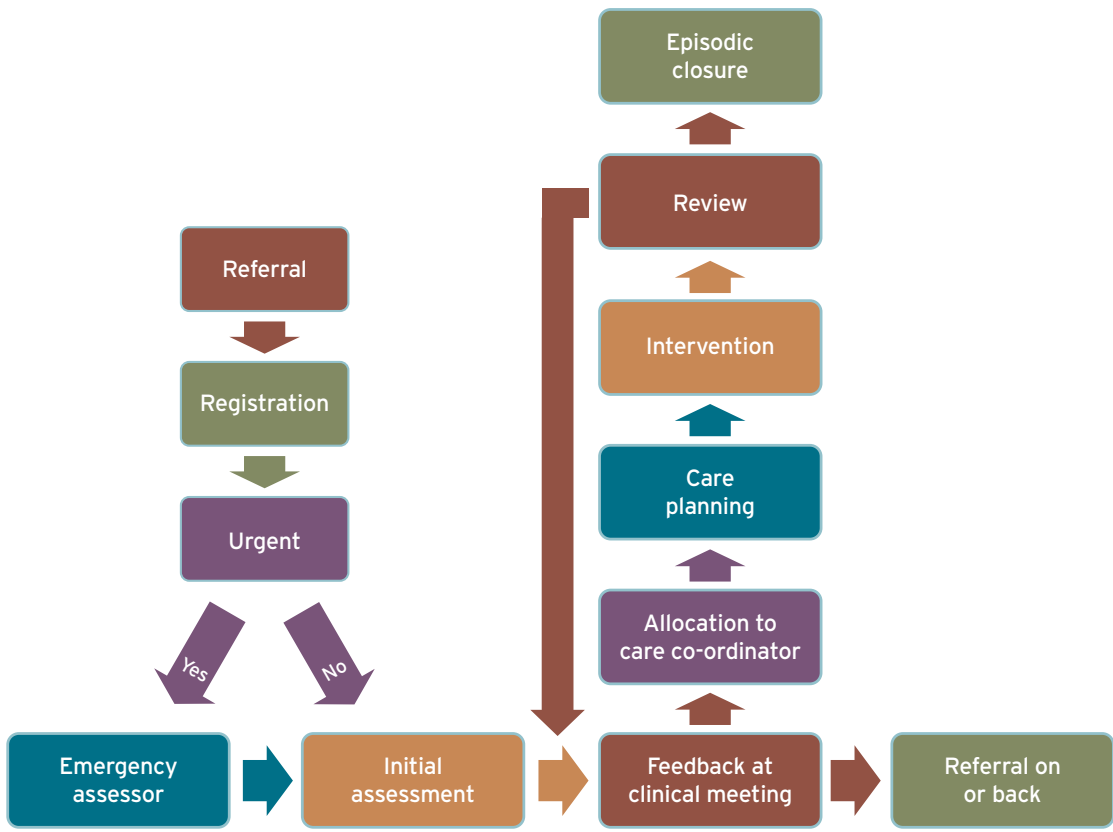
Episodic closure

Review

Referral

Intervention

Registration

Care planning

Urgent

Allocation to care co-ordinator

Yes

No

Emergency assessor

Initial assessment

Feedback at clinical meeting

Referral on or back